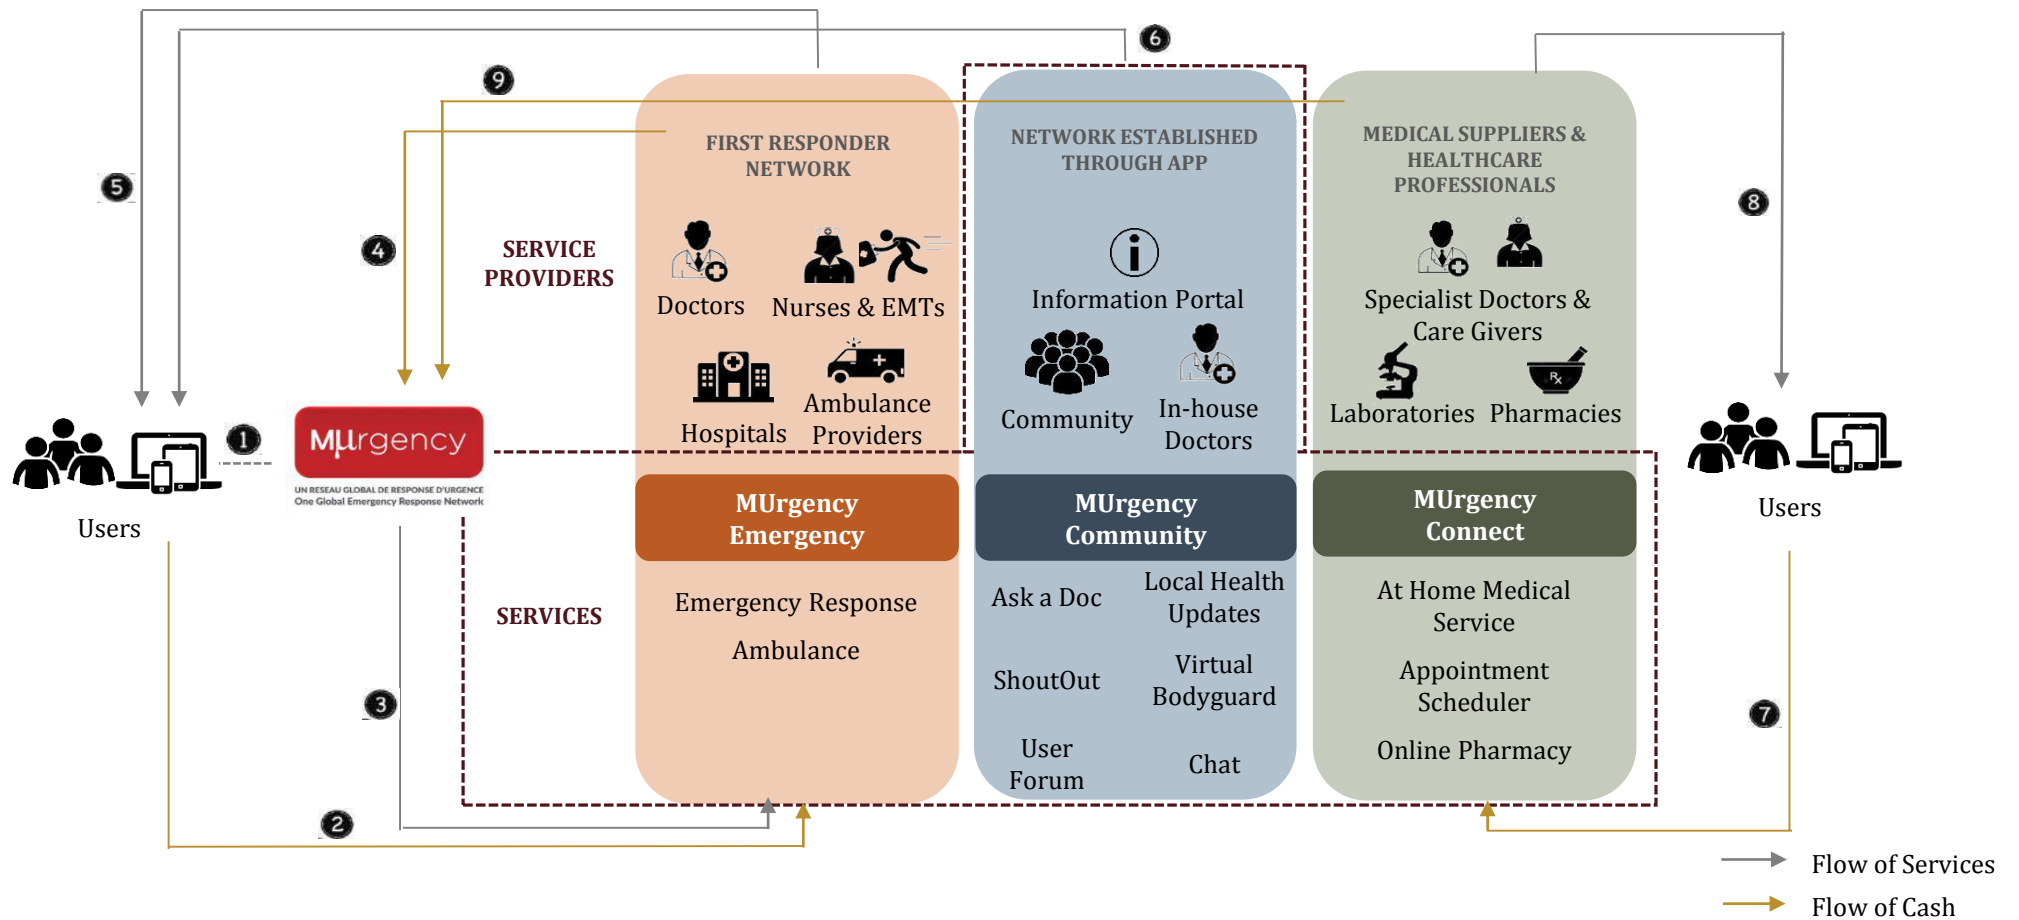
6

9

5

4

8

SERVICE PROVIDERS

FIRST RESPONDER NETWORK

Doctors

Nurses & EMTs

Hospitals

Ambulance Providers

NETWORK ESTABLISHED THROUGH APP

Information Portal

Community

In-house Doctors

MEDICAL SUPPLIERS & HEALTHCARE PROFESSIONALS

Specialist Doctors & Care Givers

Laboratories

Pharmacies

1

Users

MUrgency

UN RESEAU GLOBAL DE RESPONSE D'URGENCE
One Global Emergency Response Network

Users

MUrgency Emergency

MUrgency Community

MUrgency Connect

SERVICES

Emergency Response

Ambulance

Ask a Doc

Local Health Updates

ShoutOut

Virtual Bodyguard

User Forum

Chat

At Home Medical Service

Appointment Scheduler

Online Pharmacy

3

7

2

Flow of Services

Flow of Cash